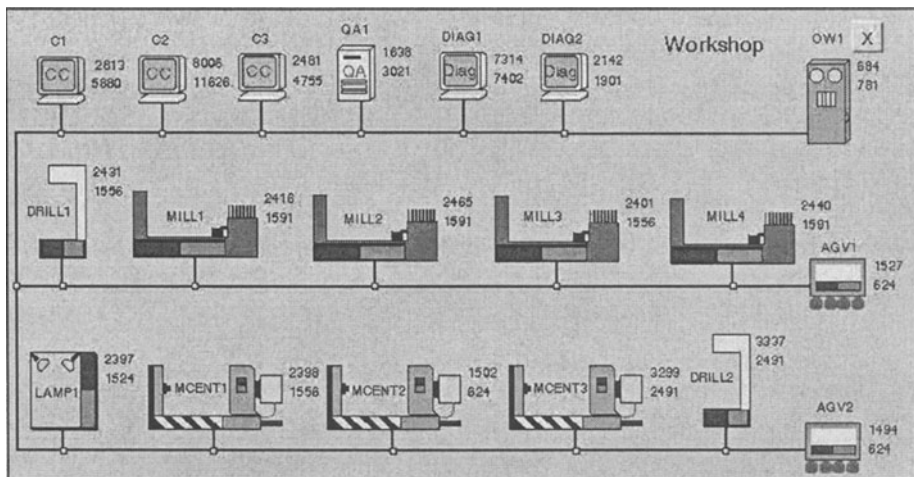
Workshop

X

C1
CC
2813
5880

C2
CC
8006
11826

C3
CC
2481
4755

QA1
QA
1638
3021

DIAG1
Diag
7314
7402

DIAG2
Diag
2142
1901

OW1
684
781

DRILL1
2431
1556

MILL1
2418
1591

MILL2
2465
1591

MILL3
2401
1556

MILL4
2440
1591

AGV1
1527
624

LAMP1
2397
1524

MCENT1
2398
1556

MCENT2
1502
624

MCENT3
3299
2491

DRILL2
3337
2491

AGV2
1494
624